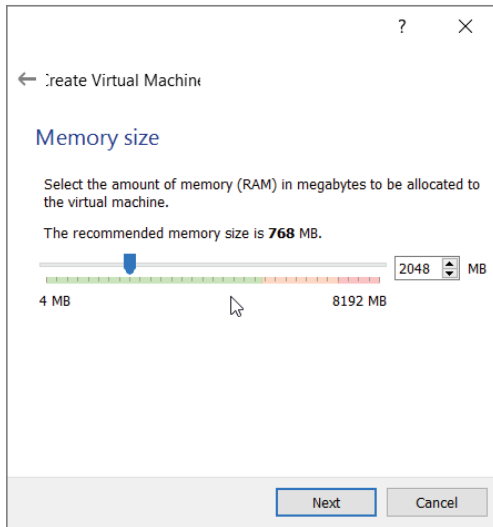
?

Create Virtual Machine

Memory size

Select the amount of memory (RAM) in megabytes to be allocated to the virtual machine.

The recommended memory size is **768** MB.

2048 MB

4 MB

8192 MB

Next

Cancel